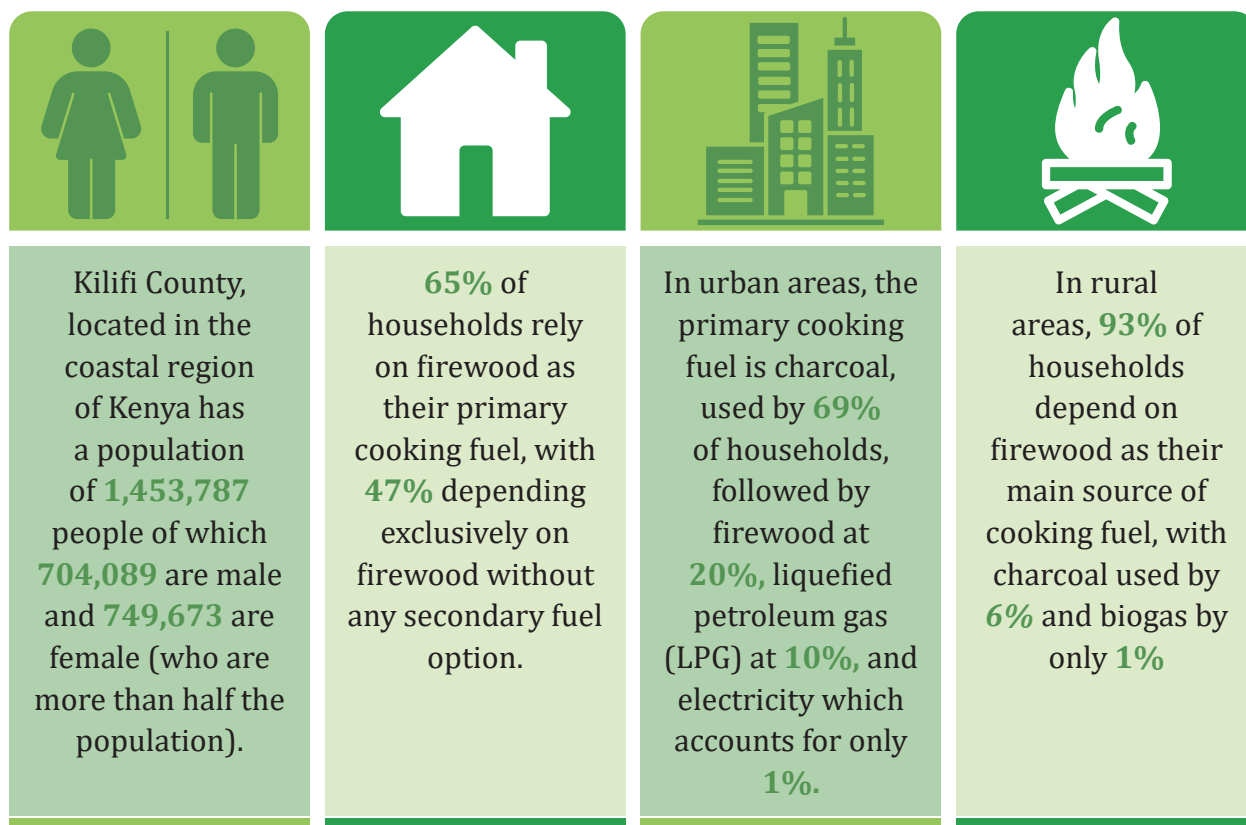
Kilifi County, located in the coastal region of Kenya has a population of 1,453,787 people of which 704,089 are male and 749,673 are female (who are more than half the population).

65% of households rely on firewood as their primary cooking fuel, with 47% depending exclusively on firewood without any secondary fuel option.

In urban areas, the primary cooking fuel is charcoal, used by 69% of households, followed by firewood at 20%, liquefied petroleum gas (LPG) at 10%, and electricity which accounts for only 1%.

In rural areas, 93% of households depend on firewood as their main source of cooking fuel, with charcoal used by 6% and biogas by only 1%